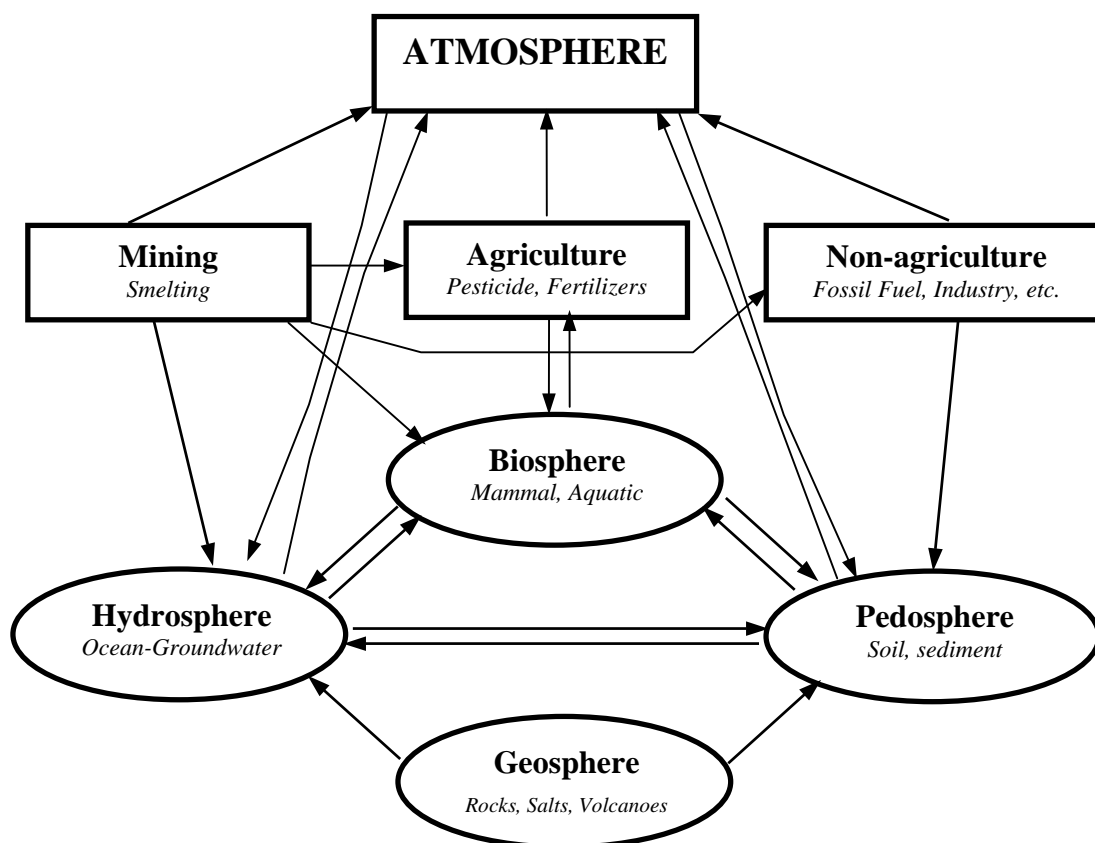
ATMOSPHERE

Mining
Smelting

Agriculture
Pesticide, Fertilizers

Non-agriculture
Fossil Fuel, Industry, etc.

Biosphere
Mammal, Aquatic

Hydrosphere
Ocean-Groundwater

Pedosphere
Soil, sediment

Geosphere
Rocks, Salts, Volcanoes